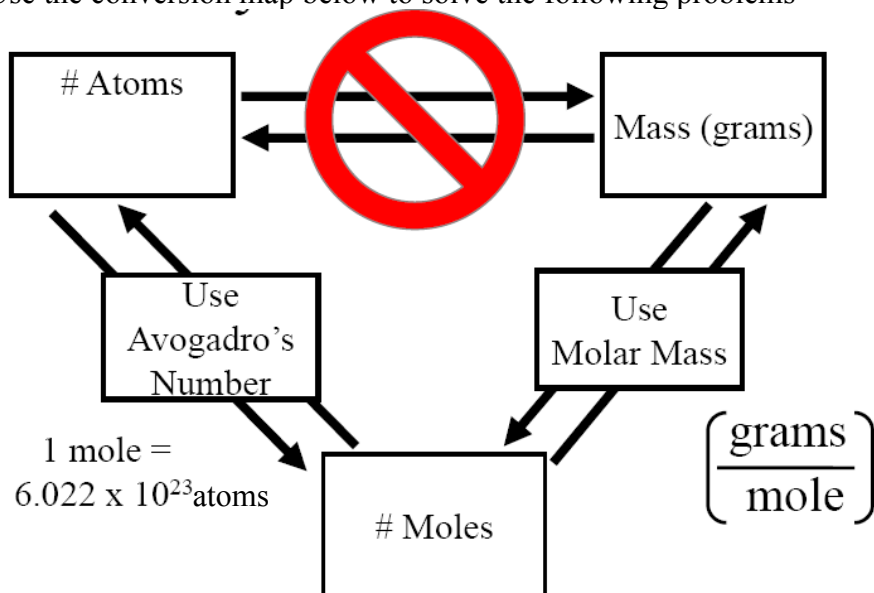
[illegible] the conversion map below to solve the following problems

# Atoms

Mass (grams)

Use Avogadro's Number

Use Molar Mass

1 mole = $6.022 \times 10^{23}$atoms

# Moles

$\left(\frac{\text{grams}}{\text{mole}}\right)$